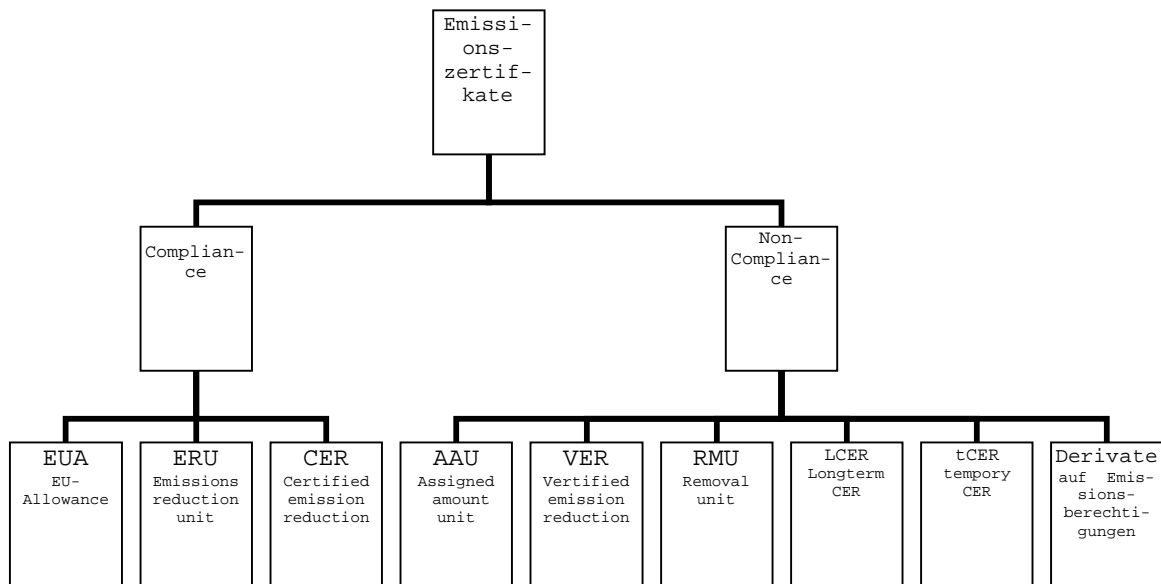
Emissionszertifkate

Compliance

Non-Compliance

EUA
EU-Allowance

ERU
Emissions reduction unit

CER
Certified emission reduction

AAU
Assigned amount unit

VER
Vertified emission reduction

RMU
Removal unit

LCER
Longterm CER

tCER
tempory CER

Derivate
auf Emissionsberechtigungen